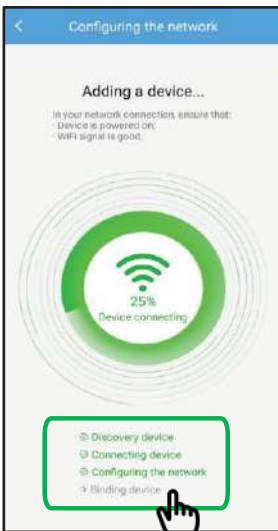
<

Configuring the network

Adding a device...

In your network connection, ensure that:
· Device is powered on;
· WiFi signal is good;

25%
Device connecting

Discovery device
Connecting device
Configuring the network
Binding device